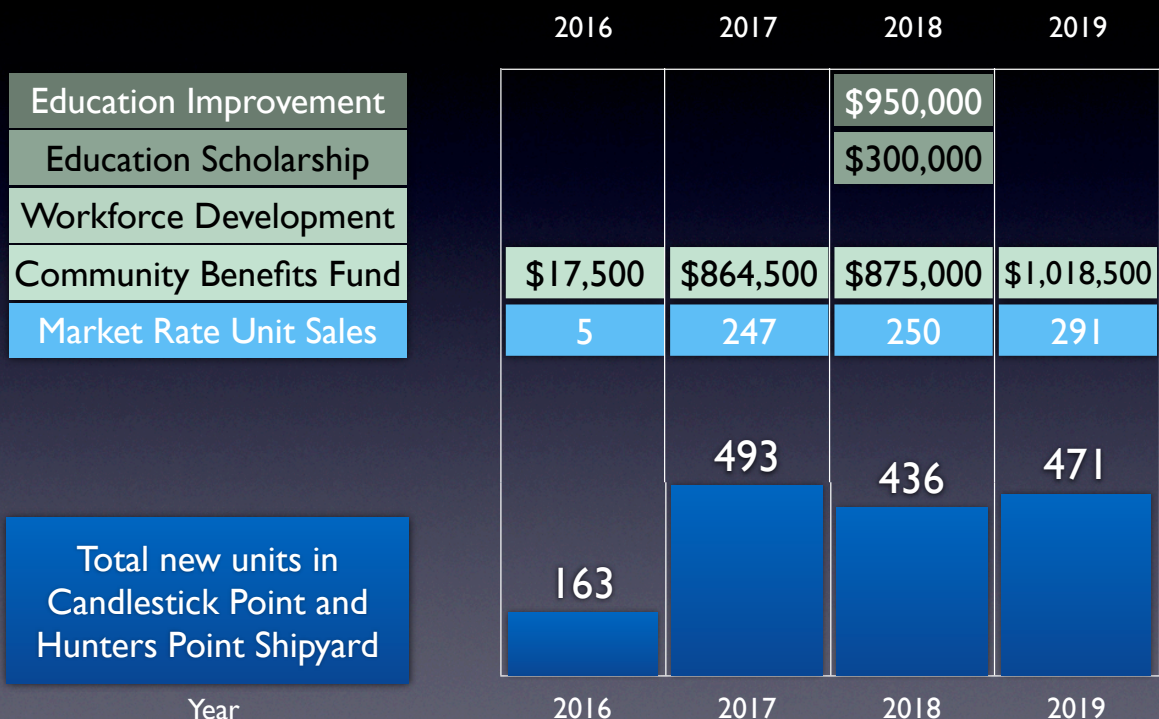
| | 2016 | 2017 | 2018 | 2019 |
|---|---|---|---|---|
| Education Improvement | | | $950,000 | |
| Education Scholarship | | | $300,000 | |
| Workforce Development | | | | |
| Community Benefits Fund | $17,500 | $864,500 | $875,000 | $1,018,500 |
| Market Rate Unit Sales | 5 | 247 | 250 | 291 |
| Total new units in Candlestick Point and Hunters Point Shipyard | 163 | 493 | 436 | 471 |
| Year | 2016 | 2017 | 2018 | 2019 |